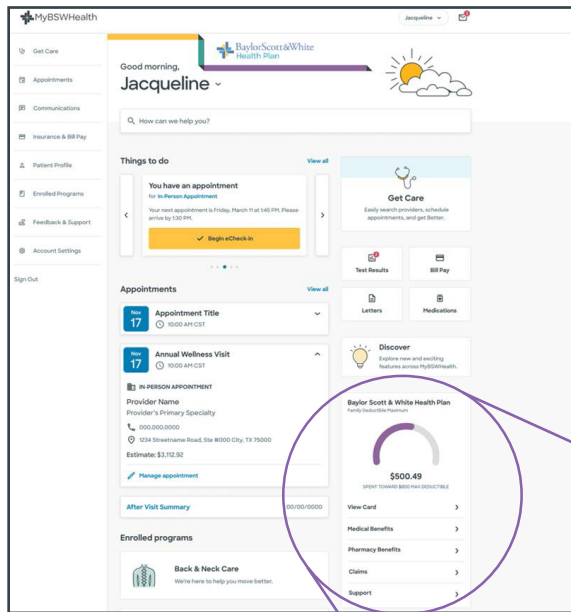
MyBSWHealth

Jacqueline

Get Care
Appointments
Communications
Insurance & Bill Pay
Patient Profile
Enrolled Programs
Feedback & Support
Account Settings
Sign Out

Good morning,
Jacqueline

BaylorScott&White Health Plan

How can we help you?

Things to do
View all

You have an appointment
for In-Person Appointment
Your next appointment is Friday, March 11 at 1:45 PM. Please arrive by 1:30 PM.
Begin eCheck-in

Get Care
Easily search providers, schedule appointments, and Get Better.

Test Results
Bill Pay
Letters
Medications

Discover
Explore new and exciting features across MyBSWHealth.

Appointments
View all

Nov 17
Appointment Title
10:00 AM CST

Nov 17
Annual Wellness Visit
10:00 AM CST

IN-PERSON APPOINTMENT
Provider Name
Provider's Primary Specialty
000.000.0000
1234 Streetname Road, Ste #000 City, TX 75000
Estimate: $3,112.92
Manage appointment

After Visit Summary
00/00/0000

Enrolled programs

Back & Neck Care
We're here to help you move better.

Baylor Scott & White Health Plan
Family Deductible Maximum

$500.49
SPENT TOWARD $800 MAX DEDUCTIBLE

View Card
Medical Benefits
Pharmacy Benefits
Claims
Support